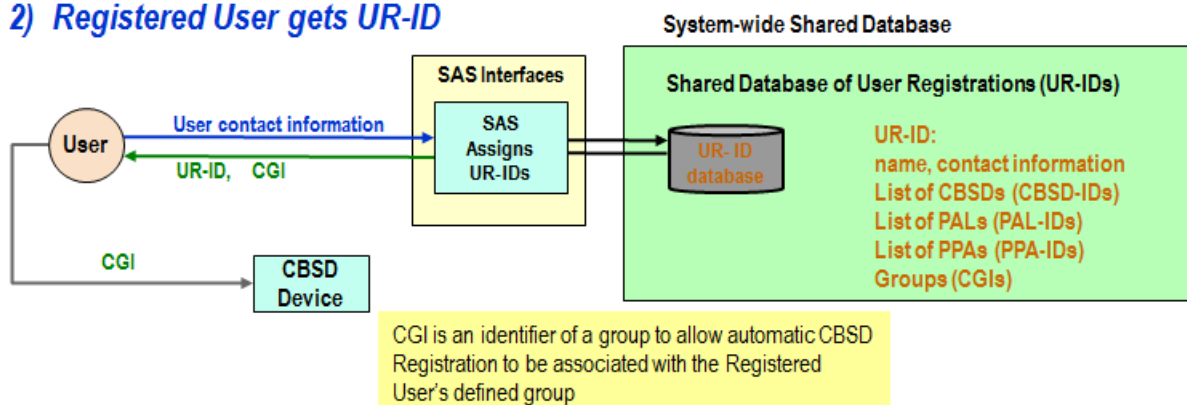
2) Registered User gets UR-ID

System-wide Shared Database

SAS Interfaces

Shared Database of User Registrations (UR-IDs)

User

User contact information

SAS Assigns UR-IDs

UR-ID, CGI

UR- ID database

UR-ID:
name, contact information
List of CBSDs (CBSD-IDs)
List of PALs (PAL-IDs)
List of PPAs (PPA-IDs)
Groups (CGIs)

CGI

CBSD Device

CGI is an identifier of a group to allow automatic CBSD Registration to be associated with the Registered User's defined group